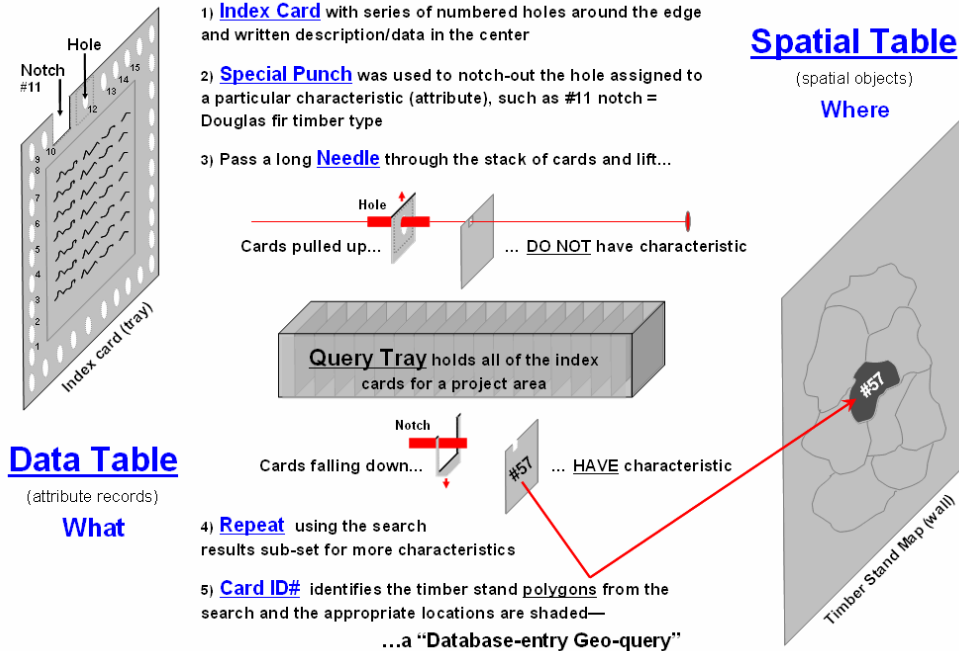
Hole

Notch
#11

15
14
13
12
10
9
8
7
6
5
4
3
2
1

Index card (tray)

Data Table

(attribute records)

What

1) Index Card with series of numbered holes around the edge and written description/data in the center

2) Special Punch was used to notch-out the hole assigned to a particular characteristic (attribute), such as #11 notch = Douglas fir timber type

3) Pass a long Needle through the stack of cards and lift...

Hole

Cards pulled up... ... DO NOT have characteristic

Query Tray holds all of the index cards for a project area

Notch

Cards falling down... #57 ... HAVE characteristic

4) Repeat using the search results sub-set for more characteristics

5) Card ID# identifies the timber stand polygons from the search and the appropriate locations are shaded—

...a "Database-entry Geo-query"

Spatial Table

(spatial objects)

Where

#57

Timber Stand Map (wall)